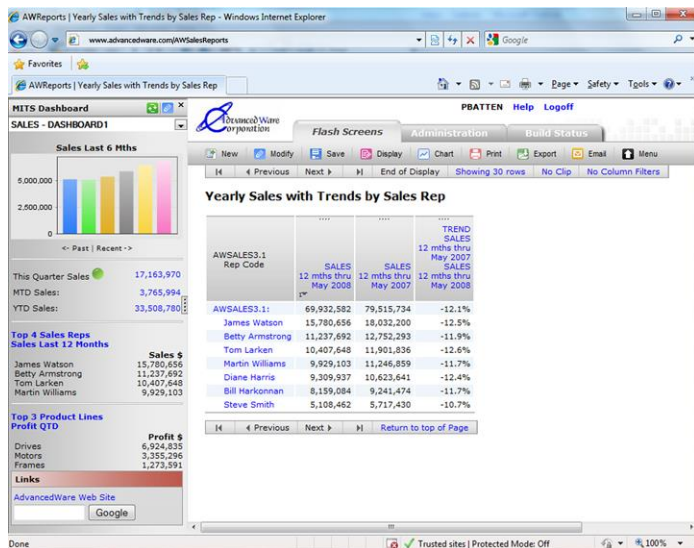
AWReports | Yearly Sales with Trends by Sales Rep - Windows Internet Explorer

www.advancedware.com/AWSalesReports

Google

Favorites

AWReports | Yearly Sales with Trends by Sales Rep

Page ▾ Safety ▾ Tools ▾

MITS Dashboard

SALES - DASHBOARD1

Sales Last 6 Mths

5,000,000

2,500,000

0

<- Past | Recent ->

This Quarter Sales 17,163,970

MTD Sales: 3,765,994

YTD Sales: 33,508,780

Top 4 Sales Reps Sales Last 12 Months

Sales $

| | |
|---|---|
| James Watson | 15,780,656 |
| Betty Armstrong | 11,237,692 |
| Tom Larken | 10,407,648 |
| Martin Williams | 9,929,103 |

Top 3 Product Lines Profit QTD

Profit $

| | |
|---|---|
| Drives | 6,924,835 |
| Motors | 3,355,296 |
| Frames | 1,273,591 |

Links

AdvancedWare Web Site

Google

Advanced Ware Corporation

PBATTEN Help Logoff

Flash Screens Administration Build Status

New Modify Save Display Chart Print Export Email Menu

◄ Previous Next ► End of Display Showing 30 rows No Clip No Column Filters

Yearly Sales with Trends by Sales Rep

| AWSALES3.1 Rep Code | SALES 12 mths thru May 2008 | SALES 12 mths thru May 2007 | TREND SALES 12 mths thru May 2007 SALES 12 mths thru May 2008 |
|---|---|---|---|
| AWSALES3.1: | 69,932,582 | 79,515,734 | -12.1% |
| James Watson | 15,780,656 | 18,032,200 | -12.5% |
| Betty Armstrong | 11,237,692 | 12,752,293 | -11.9% |
| Tom Larken | 10,407,648 | 11,901,836 | -12.6% |
| Martin Williams | 9,929,103 | 11,246,859 | -11.7% |
| Diane Harris | 9,309,937 | 10,623,641 | -12.4% |
| Bill Harkonnan | 8,159,084 | 9,241,474 | -11.7% |
| Steve Smith | 5,108,462 | 5,717,430 | -10.7% |

◄ Previous Next ► Return to top of Page

Done

Trusted sites | Protected Mode: Off

100%